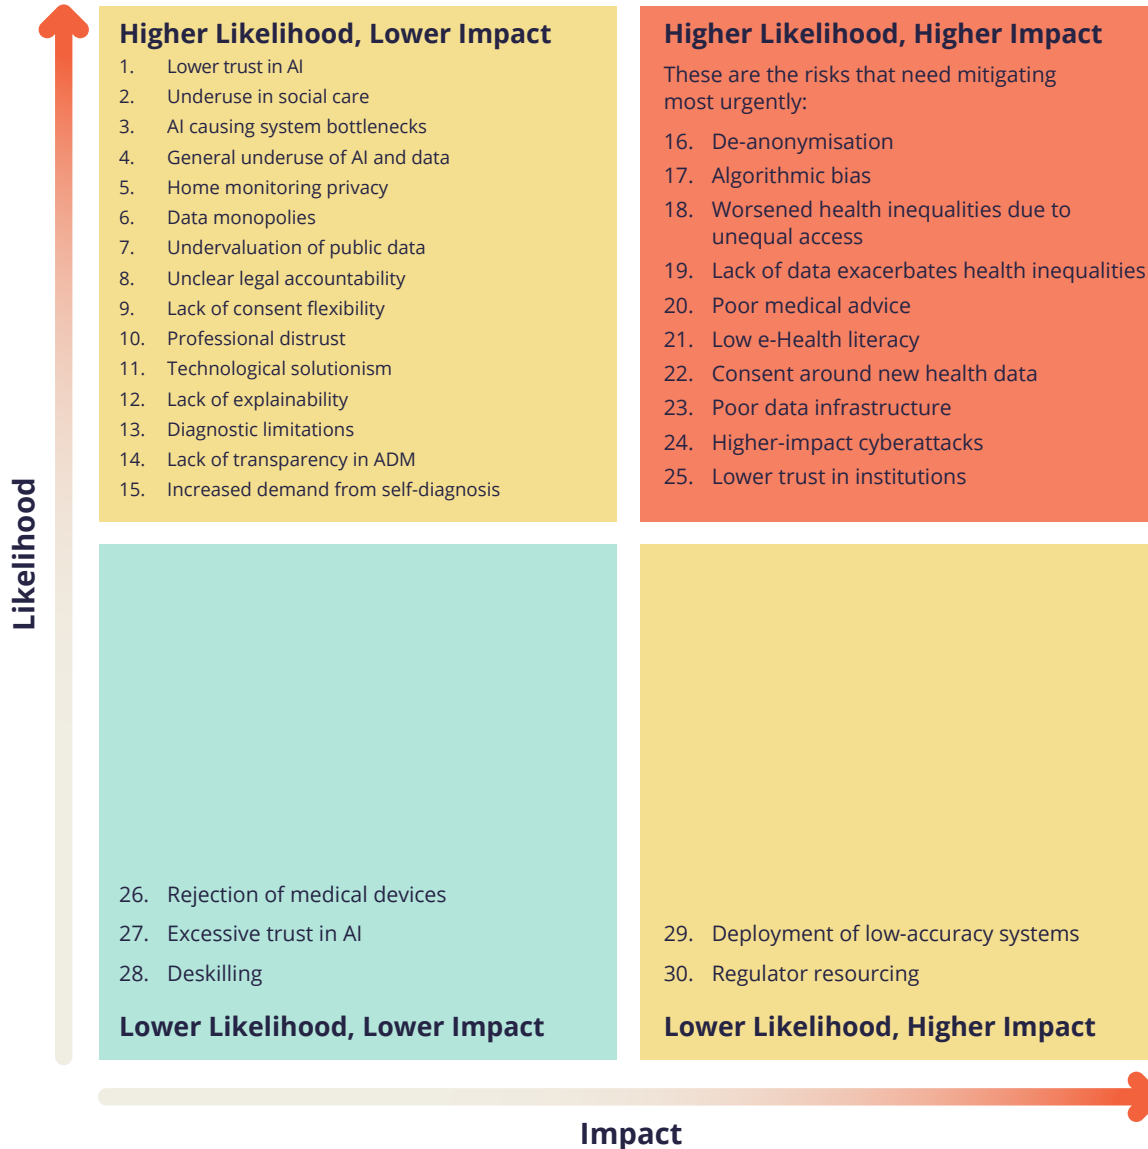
Likelihood

Higher Likelihood, Lower Impact

1. Lower trust in AI
2. Underuse in social care
3. AI causing system bottlenecks
4. General underuse of AI and data
5. Home monitoring privacy
6. Data monopolies
7. Undervaluation of public data
8. Unclear legal accountability
9. Lack of consent flexibility
10. Professional distrust
11. Technological solutionism
12. Lack of explainability
13. Diagnostic limitations
14. Lack of transparency in ADM
15. Increased demand from self-diagnosis

Higher Likelihood, Higher Impact

These are the risks that need mitigating most urgently:

16. De-anonymisation
17. Algorithmic bias
18. Worsened health inequalities due to unequal access
19. Lack of data exacerbates health inequalities
20. Poor medical advice
21. Low e-Health literacy
22. Consent around new health data
23. Poor data infrastructure
24. Higher-impact cyberattacks
25. Lower trust in institutions

26. Rejection of medical devices
27. Excessive trust in AI
28. Deskilling

Lower Likelihood, Lower Impact

29. Deployment of low-accuracy systems
30. Regulator resourcing

Lower Likelihood, Higher Impact

Impact